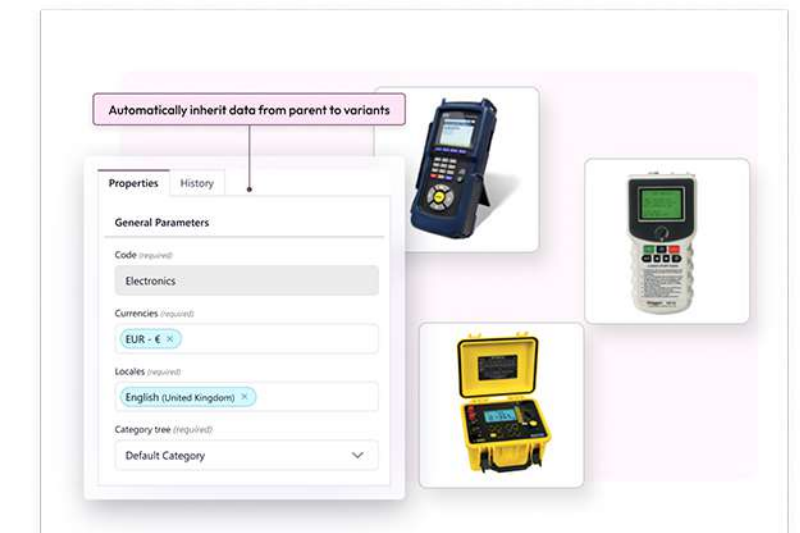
Automatically inherit data from parent to variants

Properties History

General Parameters

Code (required)

Electronics

Currencies (required)

EUR - € ×

Locales (required)

English (United Kingdom) ×

Category tree (required)

Default Category